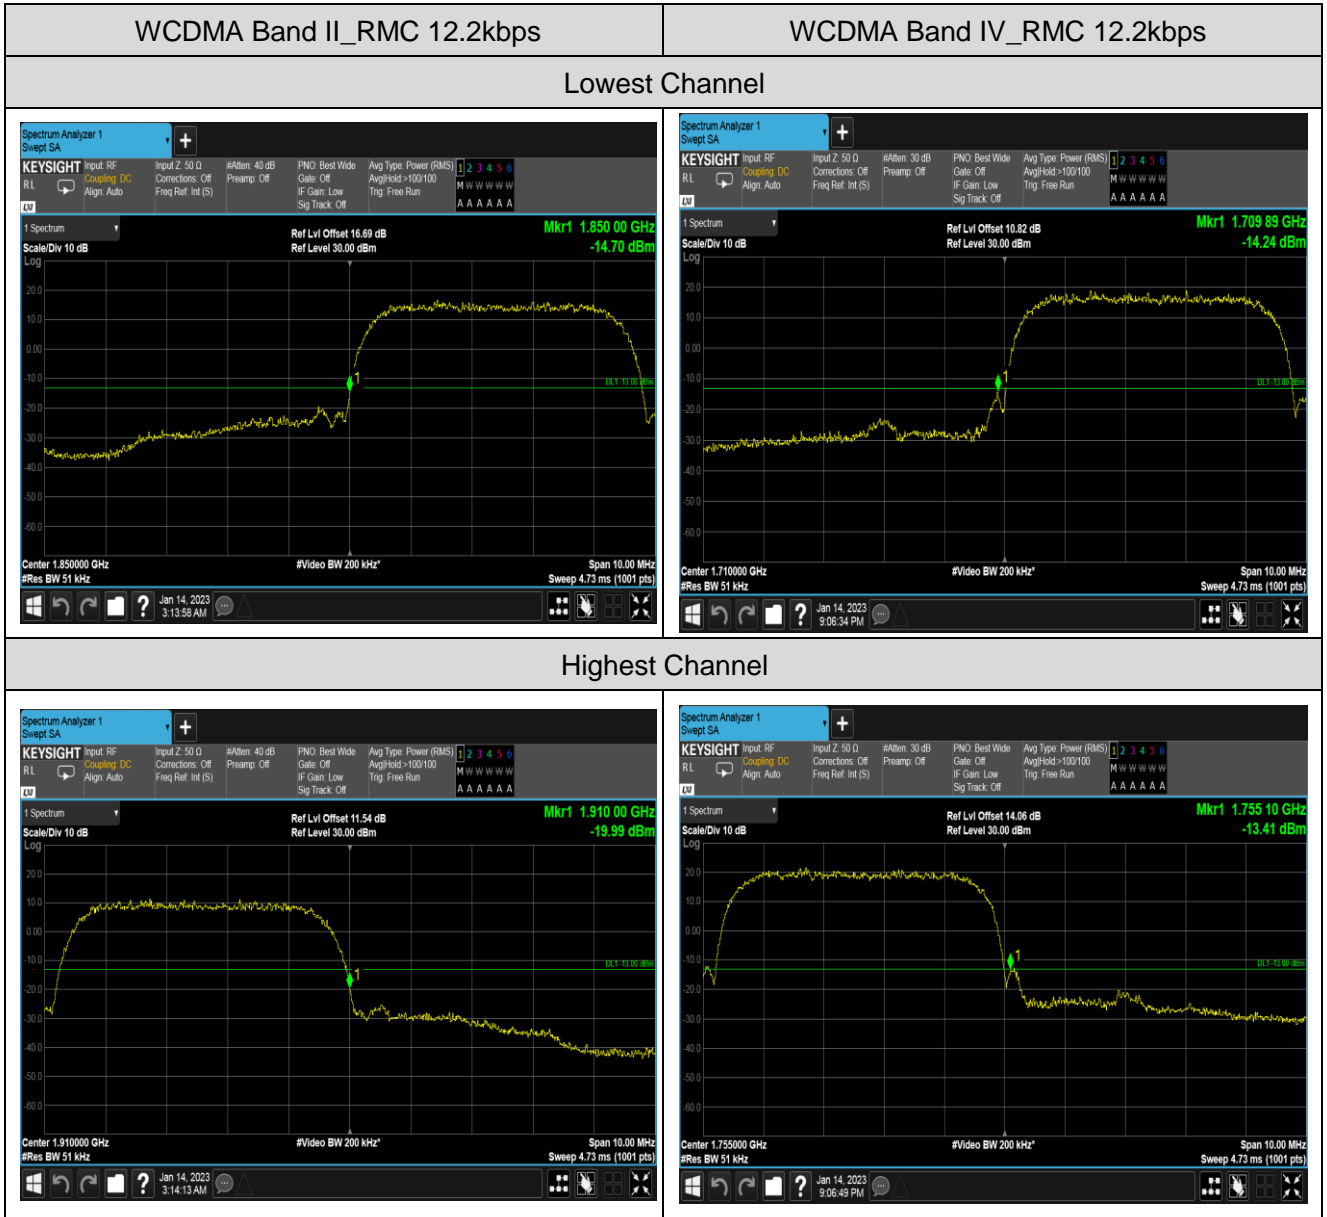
| WCDMA Band II_RMC 12.2kbps | WCDMA Band IV_RMC 12.2kbps |
|---|---|
| Lowest Channel | |
| Spectrum Analyzer 1 Swept SA KEYSIGHT Input: RF Coupling: DC Align: Auto RL Input Z: 50 Ω Corrections: Off Freq Ref: Int (S) #Atten: 40 dB Preamp: Off PNO: Best Wide Gate: Off IF Gain: Low Sig Track: Off Avg Type: Power (RMS) Avg\|Hold:>100/100 Trig: Free Run 1 2 3 4 5 6 M W W W W W A A A A A A 1 Spectrum Scale/Div 10 dB Log Ref Lvl Offset 16.69 dB Ref Level 30.00 dBm Mkr1 1.850 00 GHz -14.70 dBm 20.0 10.0 0.00 -10.0 -20.0 -30.0 -40.0 -50.0 -60.0 DL1 -13.00 dBm Center 1.850000 GHz #Res BW 51 kHz #Video BW 200 kHz* Span 10.00 MHz Sweep 4.73 ms (1001 pts) Jan 14, 2023 3:13:58 AM | Spectrum Analyzer 1 Swept SA KEYSIGHT Input: RF Coupling: DC Align: Auto RL Input Z: 50 Ω Corrections: Off Freq Ref: Int (S) #Atten: 30 dB Preamp: Off PNO: Best Wide Gate: Off IF Gain: Low Sig Track: Off Avg Type: Power (RMS) Avg\|Hold:>100/100 Trig: Free Run 1 2 3 4 5 6 M W W W W W A A A A A A 1 Spectrum Scale/Div 10 dB Log Ref Lvl Offset 10.82 dB Ref Level 30.00 dBm Mkr1 1.709 89 GHz -14.24 dBm 20.0 10.0 0.00 -10.0 -20.0 -30.0 -40.0 -50.0 -60.0 DL1 -13.00 dBm Center 1.710000 GHz #Res BW 51 kHz #Video BW 200 kHz* Span 10.00 MHz Sweep 4.73 ms (1001 pts) Jan 14, 2023 9:06:34 PM |
| Highest Channel | |
| Spectrum Analyzer 1 Swept SA KEYSIGHT Input: RF Coupling: DC Align: Auto RL Input Z: 50 Ω Corrections: Off Freq Ref: Int (S) #Atten: 40 dB Preamp: Off PNO: Best Wide Gate: Off IF Gain: Low Sig Track: Off Avg Type: Power (RMS) Avg\|Hold:>100/100 Trig: Free Run 1 2 3 4 5 6 M W W W W W A A A A A A 1 Spectrum Scale/Div 10 dB Log Ref Lvl Offset 11.54 dB Ref Level 30.00 dBm Mkr1 1.910 00 GHz -19.99 dBm 20.0 10.0 0.00 -10.0 -20.0 -30.0 -40.0 -50.0 -60.0 DL1 -13.00 dBm Center 1.910000 GHz #Res BW 51 kHz #Video BW 200 kHz* Span 10.00 MHz Sweep 4.73 ms (1001 pts) Jan 14, 2023 3:14:13 AM | Spectrum Analyzer 1 Swept SA KEYSIGHT Input: RF Coupling: DC Align: Auto RL Input Z: 50 Ω Corrections: Off Freq Ref: Int (S) #Atten: 30 dB Preamp: Off PNO: Best Wide Gate: Off IF Gain: Low Sig Track: Off Avg Type: Power (RMS) Avg\|Hold:>100/100 Trig: Free Run 1 2 3 4 5 6 M W W W W W A A A A A A 1 Spectrum Scale/Div 10 dB Log Ref Lvl Offset 14.06 dB Ref Level 30.00 dBm Mkr1 1.755 10 GHz -13.41 dBm 20.0 10.0 0.00 -10.0 -20.0 -30.0 -40.0 -50.0 -60.0 DL1 -13.00 dBm Center 1.755000 GHz #Res BW 51 kHz #Video BW 200 kHz* Span 10.00 MHz Sweep 4.73 ms (1001 pts) Jan 14, 2023 9:06:49 PM |